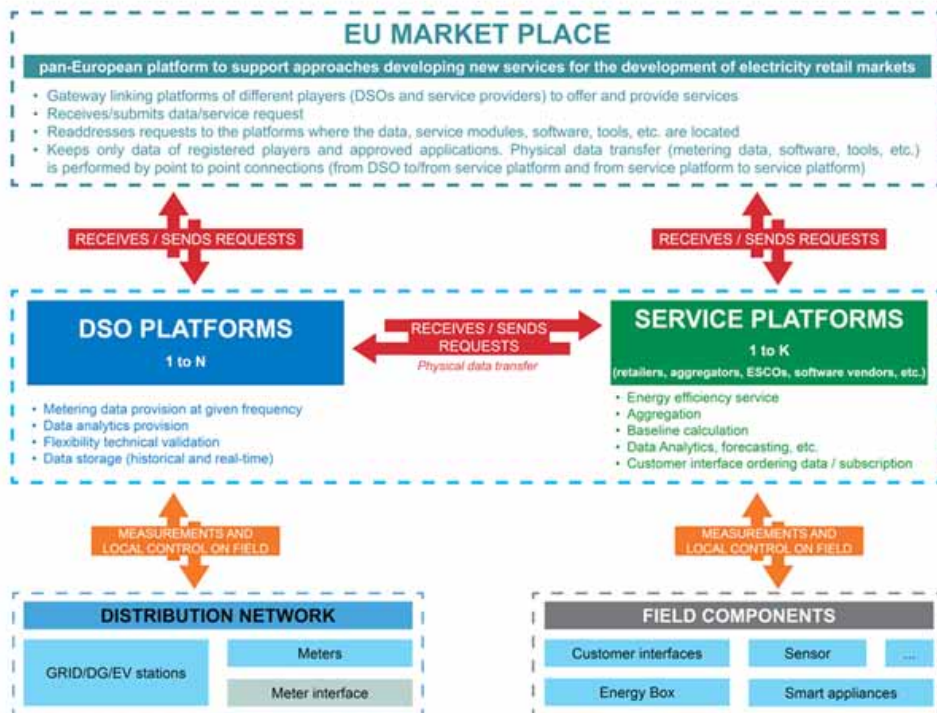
EU MARKET PLACE

pan-European platform to support approaches developing new services for the development of electricity retail markets

- Gateway linking platforms of different players (DSOs and service providers) to offer and provide services
- Receives/submits data/service request
- Readdresses requests to the platforms where the data, service modules, software, tools, etc. are located
- Keeps only data of registered players and approved applications. Physical data transfer (metering data, software, tools, etc.) is performed by point to point connections (from DSO to/from service platform and from service platform to service platform)

RECEIVES / SENDS REQUESTS

RECEIVES / SENDS REQUESTS

DSO PLATFORMS

1 to N

RECEIVES / SENDS REQUESTS

Physical data transfer

SERVICE PLATFORMS

1 to K

(retailers, aggregators, ESCOs, software vendors, etc.)

- Metering data provision at given frequency
- Data analytics provision
- Flexibility technical validation
- Data storage (historical and real-time)

- Energy efficiency service
- Aggregation
- Baseline calculation
- Data Analytics, forecasting, etc.
- Customer interface ordering data / subscription

MEASUREMENTS AND LOCAL CONTROL ON FIELD

MEASUREMENTS AND LOCAL CONTROL ON FIELD

DISTRIBUTION NETWORK

GRID/DG/EV stations

Meters

Meter interface

FIELD COMPONENTS

Customer interfaces

Sensor

...

Energy Box

Smart appliances